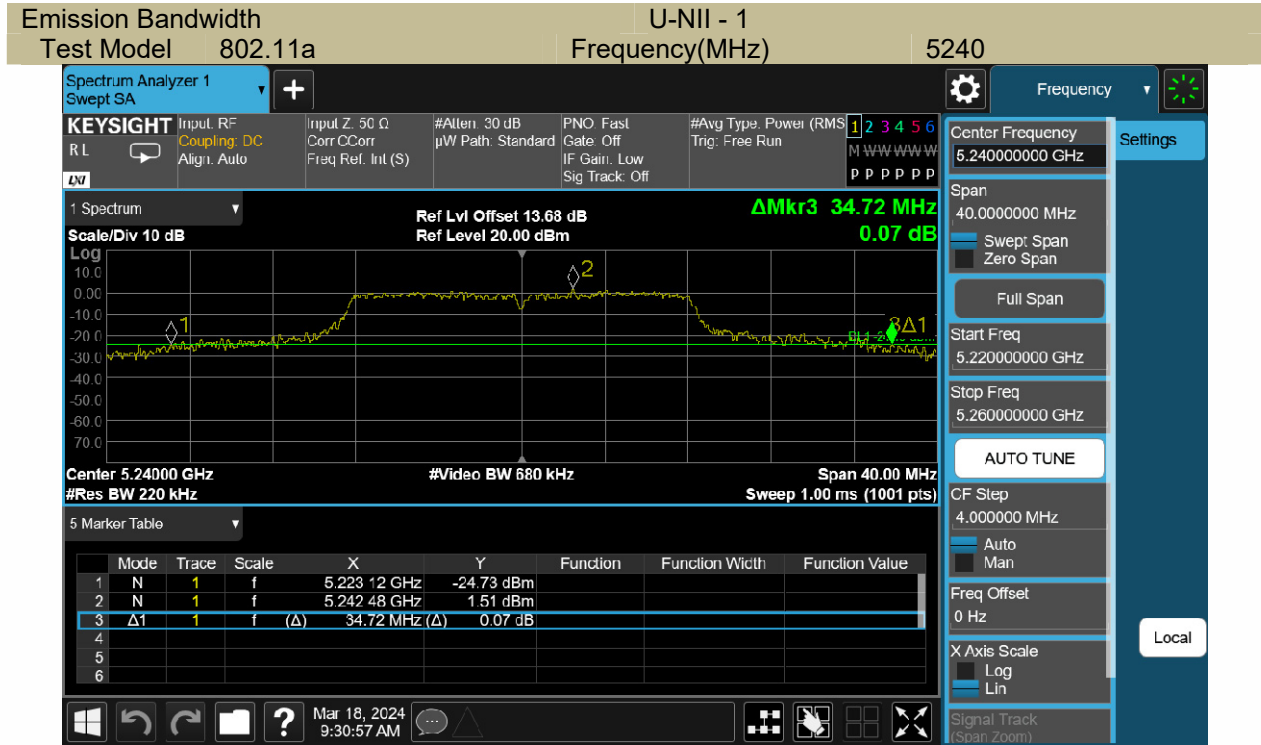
| Emission Bandwidth | | U-NII - 1 | |
|---|---|---|---|
| Test Model | 802.11a | Frequency(MHz) | 5240 |

Spectrum Analyzer 1
Swept SA

Frequency

KEYSIGHT
RL
Input: RF
Coupling: DC
Align: Auto
Input Z: 50 Ω
Corr CCorr
Freq Ref: Int (S)
#Atten: 30 dB
µW Path: Standard
PNO: Fast
Gate: Off
IF Gain: Low
Sig Track: Off
#Avg Type: Power (RMS)
Trig: Free Run
1 2 3 4 5 6
M WWWWW
P P P P P P

1 Spectrum
Scale/Div 10 dB
Log
Ref Lvl Offset 13.68 dB
Ref Level 20.00 dBm
ΔMkr3 34.72 MHz
0.07 dB

10.0
0.00
-10.0
-20.0
-30.0
-40.0
-50.0
-60.0
-70.0

1
2
3Δ1
DL1 -24.73 dBm

Center 5.24000 GHz
#Res BW 220 kHz
#Video BW 680 kHz
Span 40.00 MHz
Sweep 1.00 ms (1001 pts)

5 Marker Table

| | Mode | Trace | Scale | X | Y | Function | Function Width | Function Value |
|---|---|---|---|---|---|---|---|---|
| 1 | N | 1 | f | 5.223 12 GHz | -24.73 dBm | | | |
| 2 | N | 1 | f | 5.242 48 GHz | 1.51 dBm | | | |
| 3 | Δ1 | 1 | f (Δ) | 34.72 MHz (Δ) | 0.07 dB | | | |
| 4 | | | | | | | | |
| 5 | | | | | | | | |
| 6 | | | | | | | | |

Mar 18, 2024
9:30:57 AM

Center Frequency
5.240000000 GHz
Settings
Span
40.0000000 MHz
Swept Span
Zero Span
Full Span
Start Freq
5.220000000 GHz
Stop Freq
5.260000000 GHz
AUTO TUNE
CF Step
4.000000 MHz
Auto
Man
Freq Offset
0 Hz
Local
X Axis Scale
Log
Lin
Signal Track
(Span Zoom)